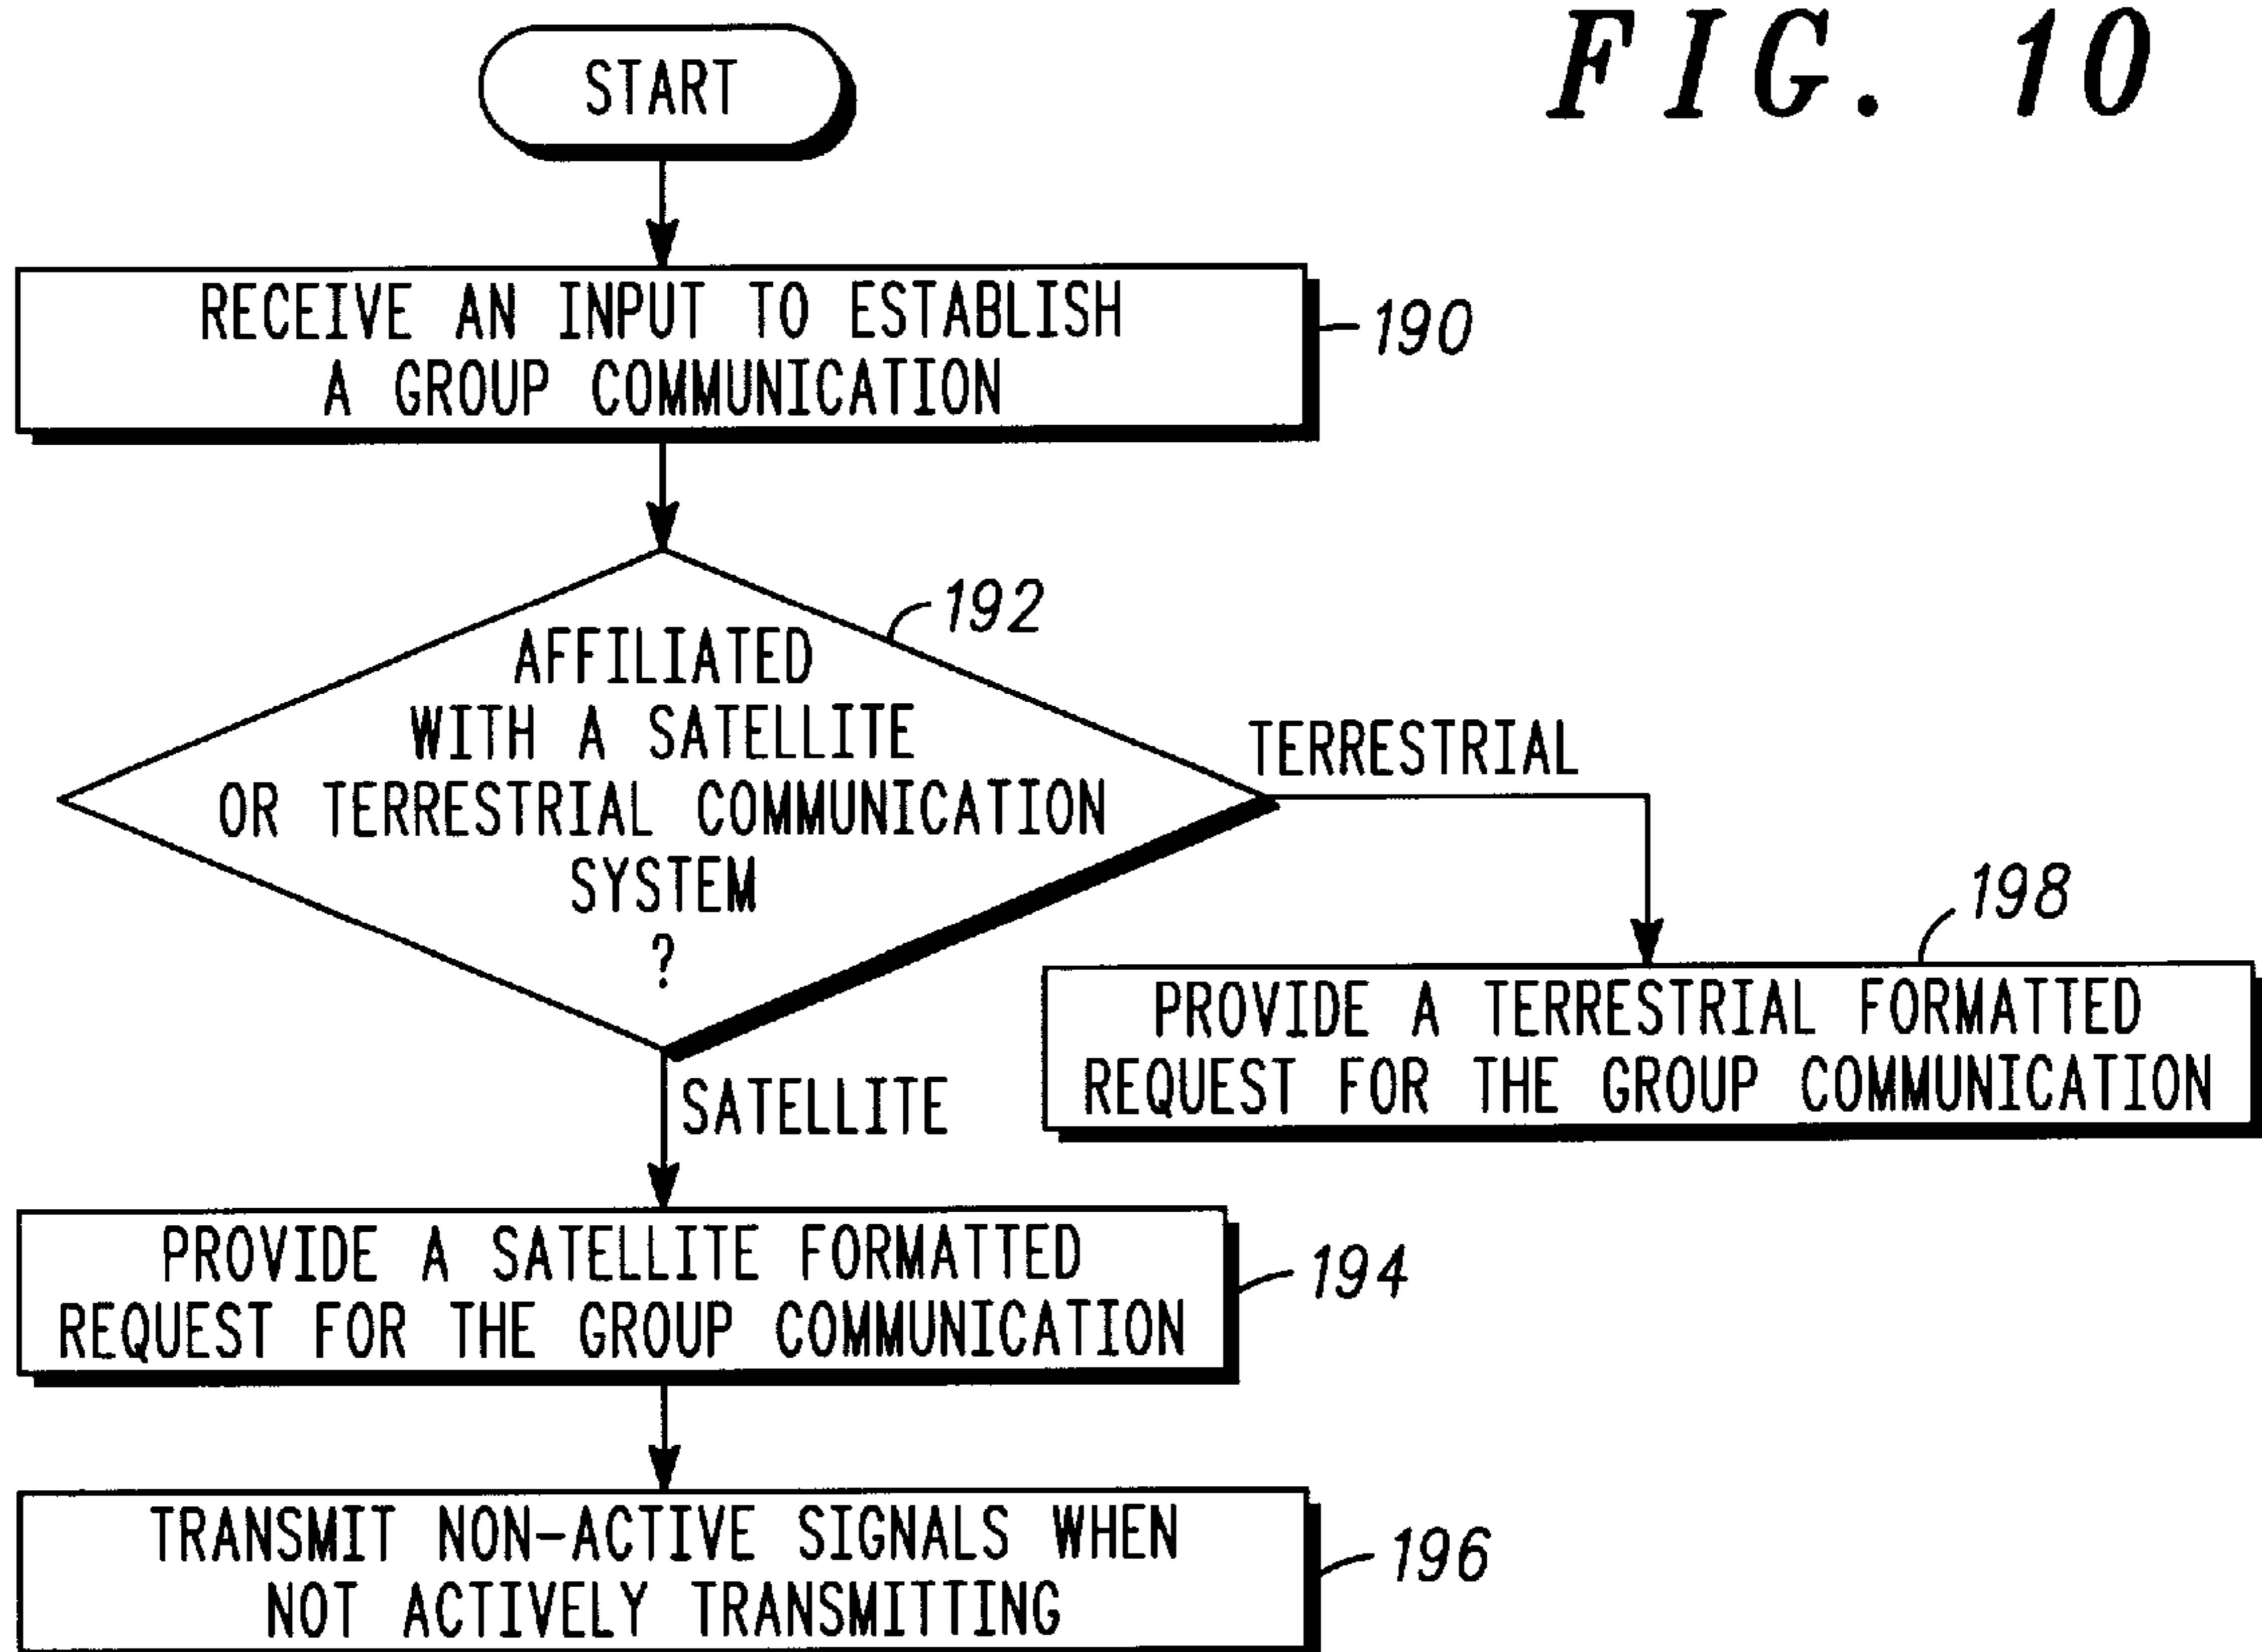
FIG. 10

START

RECEIVE AN INPUT TO ESTABLISH A GROUP COMMUNICATION

190

192

AFFILIATED WITH A SATELLITE OR TERRESTRIAL COMMUNICATION SYSTEM ?

TERRESTRIAL

198

PROVIDE A TERRESTRIAL FORMATTED REQUEST FOR THE GROUP COMMUNICATION

SATELLITE

PROVIDE A SATELLITE FORMATTED REQUEST FOR THE GROUP COMMUNICATION

194

TRANSMIT NON-ACTIVE SIGNALS WHEN NOT ACTIVELY TRANSMITTING

196